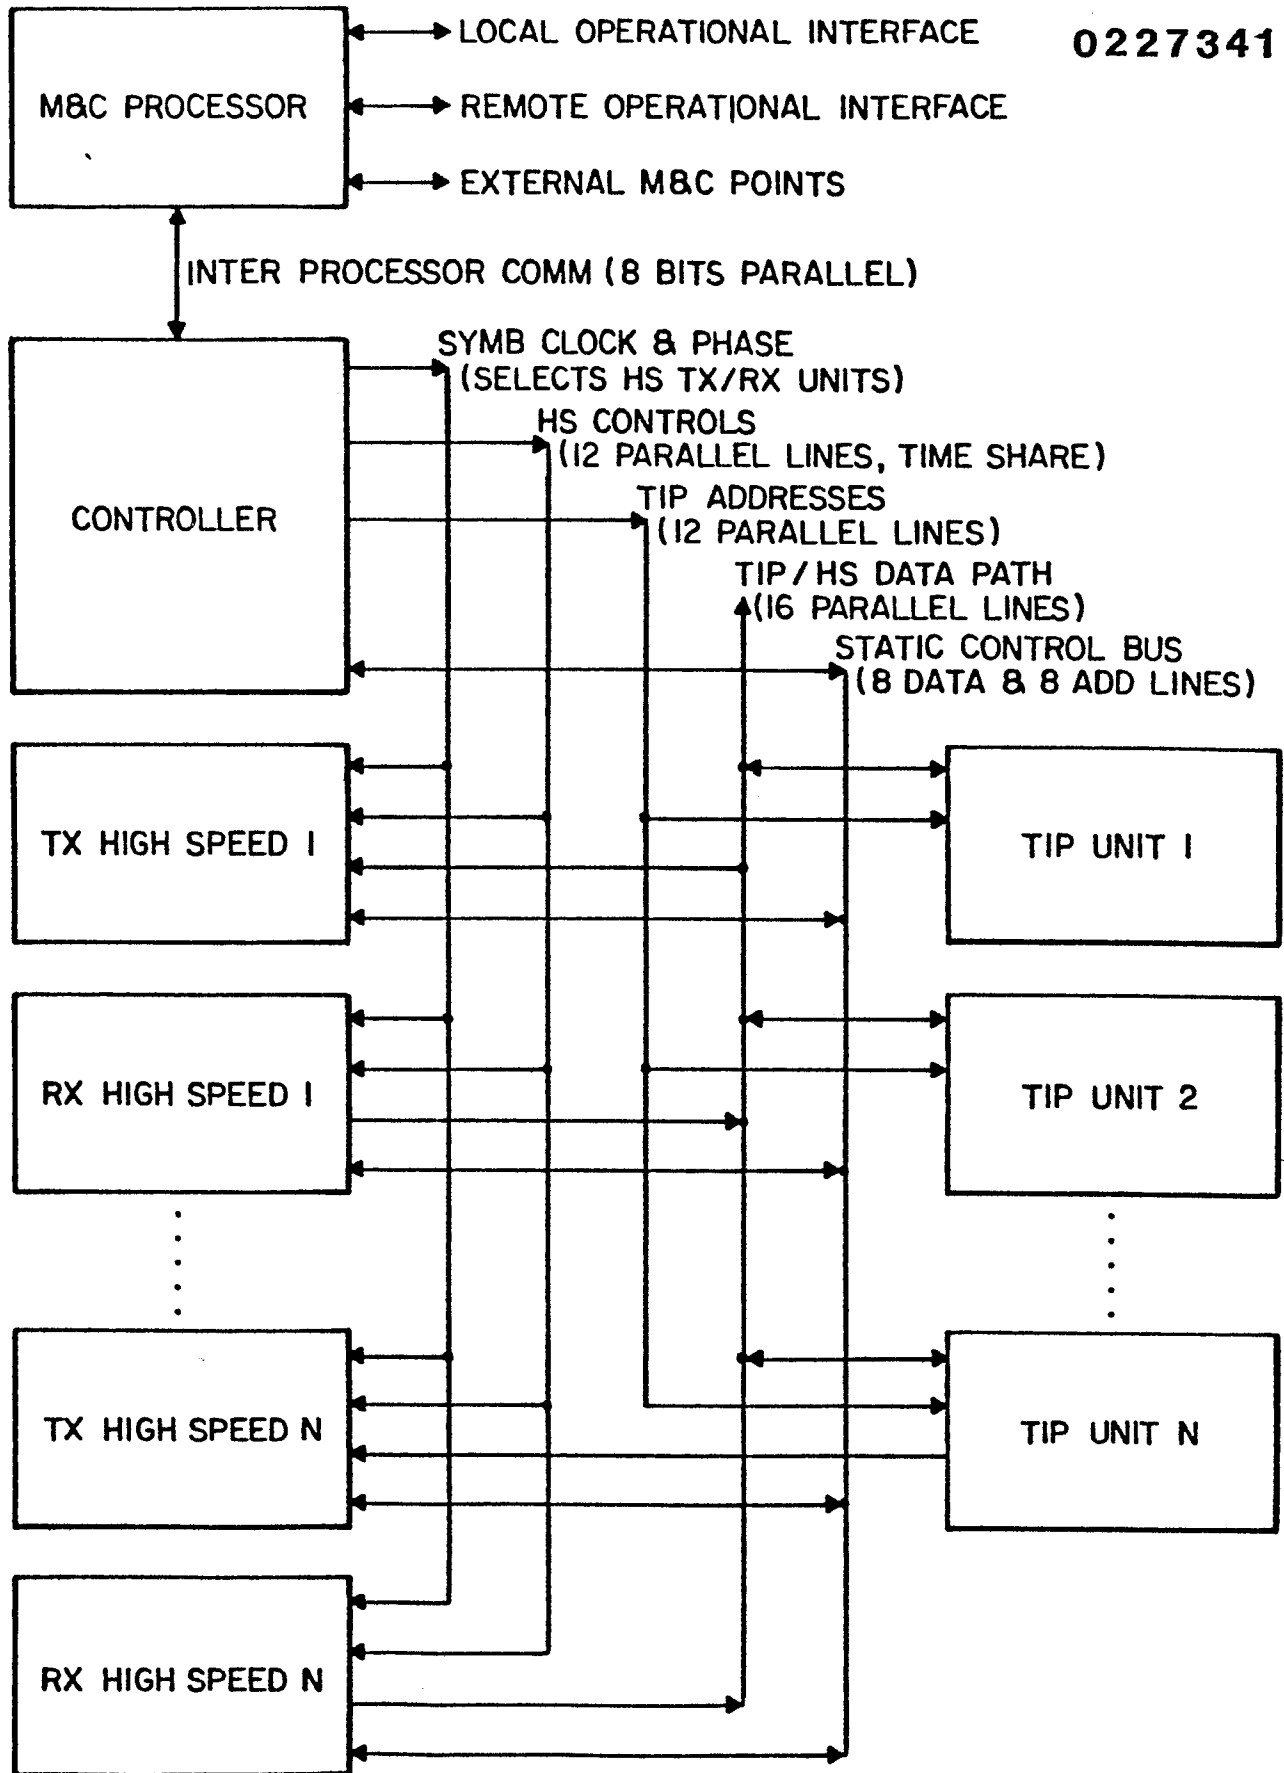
0227341

M&C PROCESSOR

LOCAL OPERATIONAL INTERFACE

REMOTE OPERATIONAL INTERFACE

EXTERNAL M&C POINTS

INTER PROCESSOR COMM (8 BITS PARALLEL)

CONTROLLER

SYMB CLOCK & PHASE (SELECTS HS TX/RX UNITS)

HS CONTROLS (12 PARALLEL LINES, TIME SHARE)

TIP ADDRESSES (12 PARALLEL LINES)

TIP/HS DATA PATH (16 PARALLEL LINES)

STATIC CONTROL BUS (8 DATA & 8 ADD LINES)

TX HIGH SPEED I

TIP UNIT I

RX HIGH SPEED I

TIP UNIT 2

TX HIGH SPEED N

TIP UNIT N

RX HIGH SPEED N